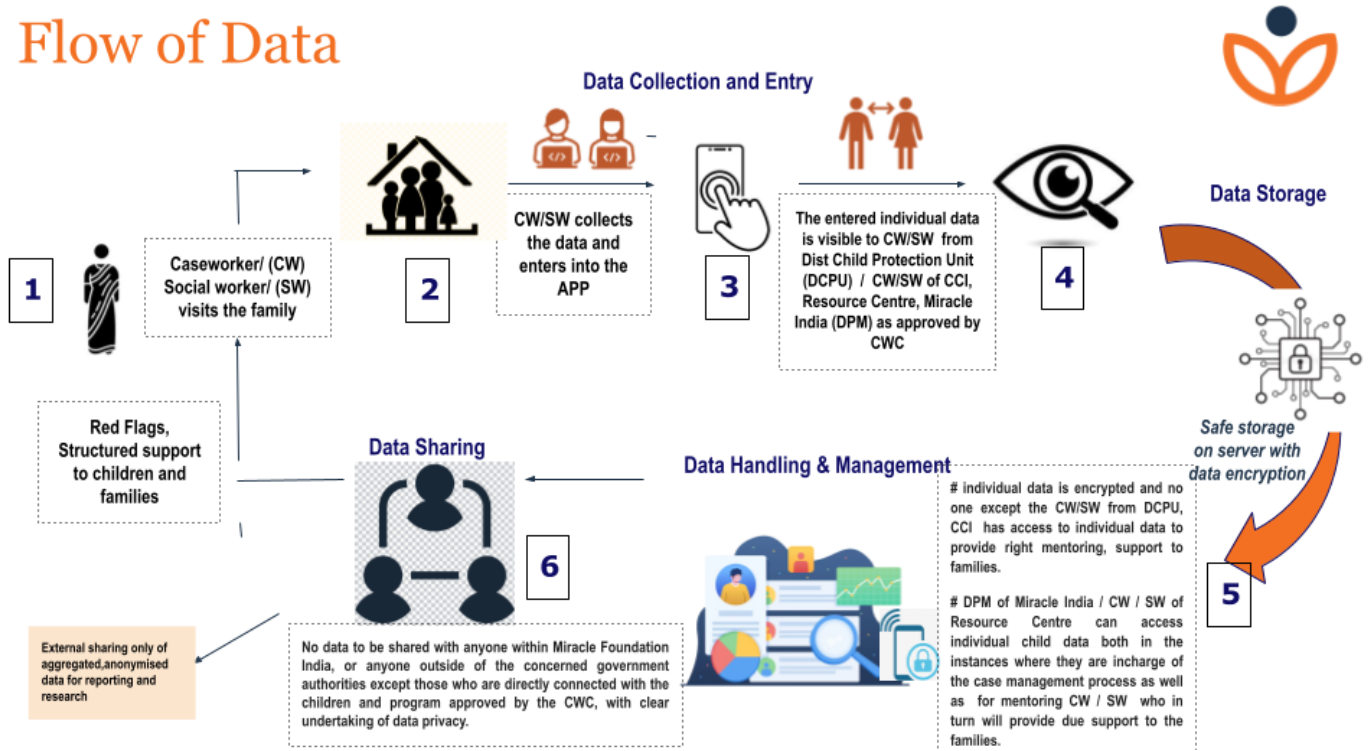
Flow of Data

Data Collection and Entry

1

Caseworker/ (CW) Social worker/ (SW) visits the family

2

CW/SW collects the data and enters into the APP

3

The entered individual data is visible to CW/SW from Dist Child Protection Unit (DCPU) / CW/SW of CCI, Resource Centre, Miracle India (DPM) as approved by CWC

4

Data Storage

Safe storage on server with data encryption

5

Red Flags, Structured support to children and families

Data Sharing

Data Handling & Management

# individual data is encrypted and no one except the CW/SW from DCPU, CCI has access to individual data to provide right mentoring, support to families.

# DPM of Miracle India / CW / SW of Resource Centre can access individual child data both in the instances where they are incharge of the case management process as well as for mentoring CW / SW who in turn will provide due support to the families.

6

External sharing only of aggregated,anonymised data for reporting and research

No data to be shared with anyone within Miracle Foundation India, or anyone outside of the concerned government authorities except those who are directly connected with the children and program approved by the CWC, with clear undertaking of data privacy.